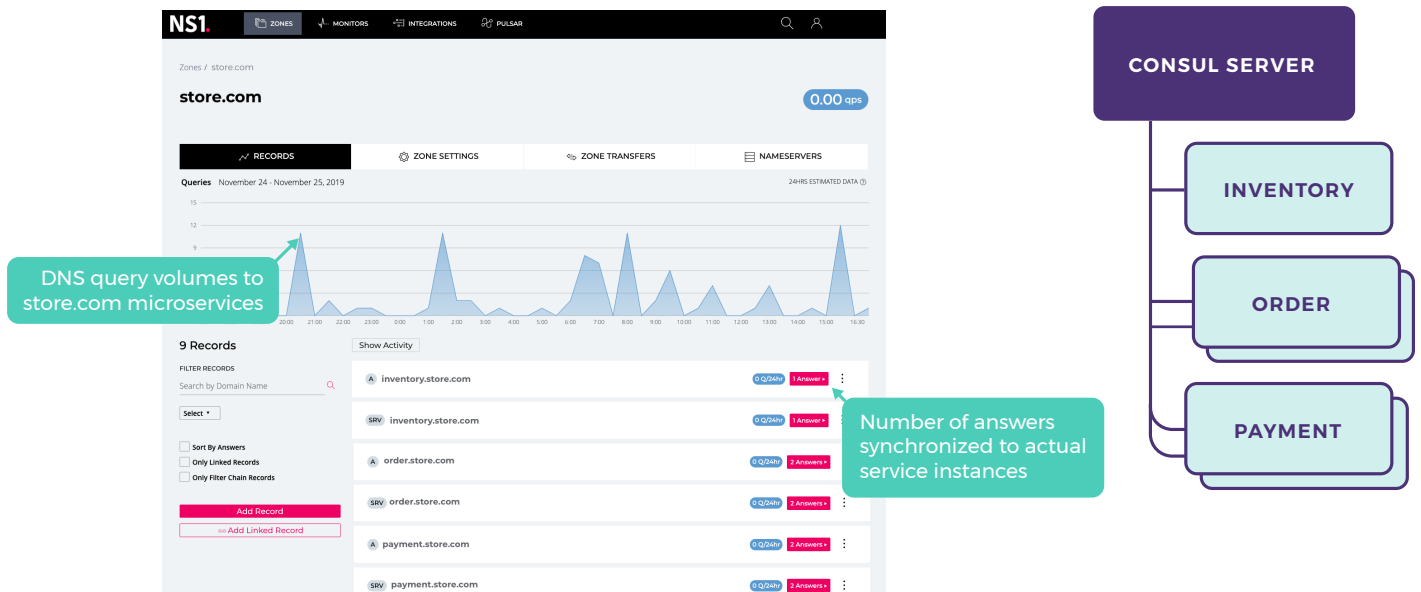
NS1. ZONES MONITORS INTEGRATIONS PULSAR

Zones / store.com

store.com

0.00 qps

RECORDS ZONE SETTINGS ZONE TRANSFERS NAMESERVERS

Queries November 24 - November 25, 2019

24HRS ESTIMATED DATA

15
12
9

20:00 21:00 22:00 23:00 0:00 1:00 2:00 3:00 4:00 5:00 6:00 7:00 8:00 9:00 10:00 11:00 12:00 13:00 14:00 15:00 16:30

DNS query volumes to store.com microservices

9 Records

Show Activity

FILTER RECORDS

Search by Domain Name

Select

Sort By Answers
Only Linked Records
Only Filter Chain Records

Add Record
Add Linked Record

A inventory.store.com 0 Q/24hr 1 Answer
SRV inventory.store.com 0 Q/24hr 1 Answer
A order.store.com 0 Q/24hr 2 Answers
SRV order.store.com 0 Q/24hr 2 Answers
A payment.store.com 0 Q/24hr 2 Answers
SRV payment.store.com 0 Q/24hr 2 Answers

Number of answers synchronized to actual service instances

CONSUL SERVER

INVENTORY

ORDER

PAYMENT